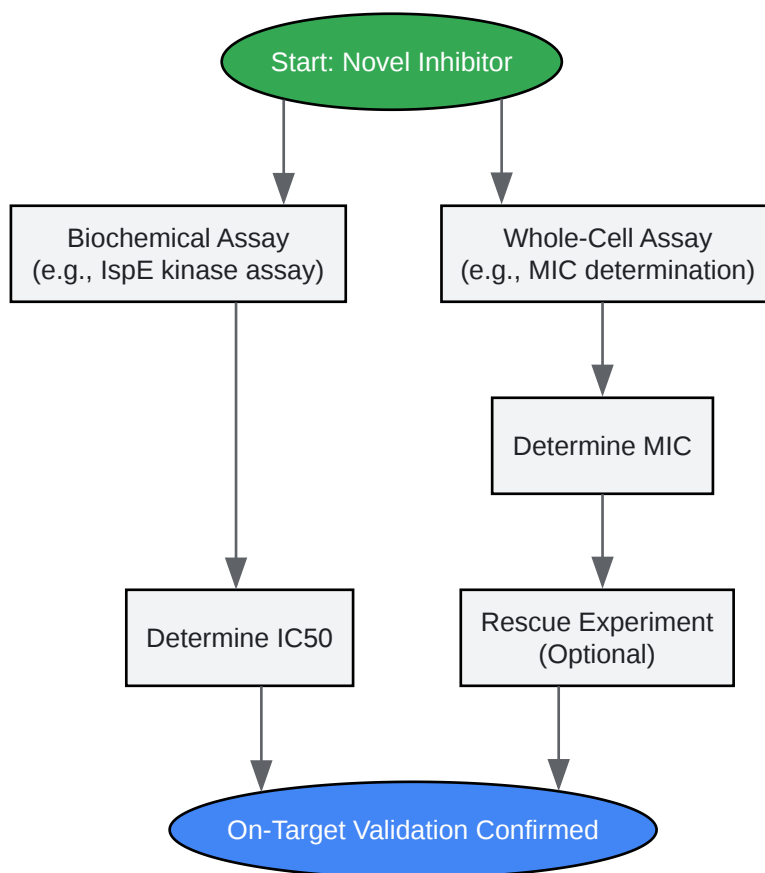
Start: Novel Inhibitor

Biochemical Assay
(e.g., IspE kinase assay)

Whole-Cell Assay
(e.g., MIC determination)

Determine MIC

Determine IC50

Rescue Experiment
(Optional)

On-Target Validation Confirmed